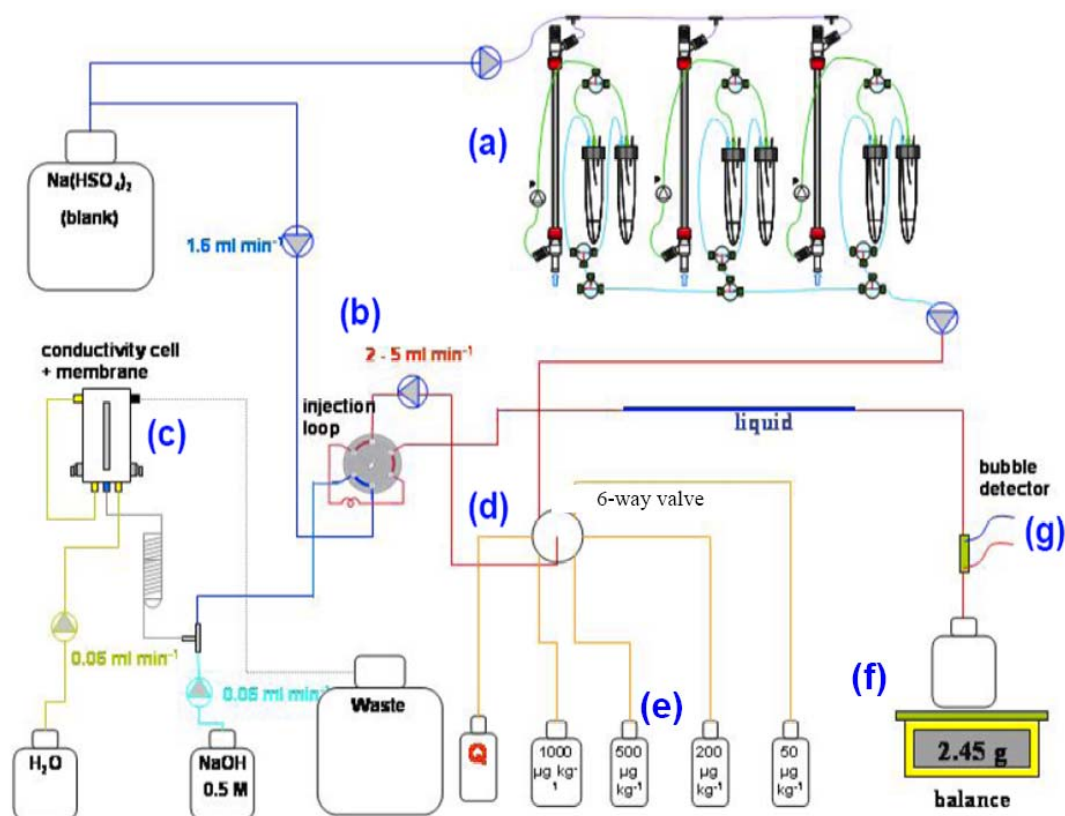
(a)

$Na(HSO_4)_2$
(blank)

1.6 ml min$^{-1}$

(b)

2 - 5 ml min$^{-1}$

conductivity cell + membrane

(c)

injection loop

liquid

6-way valve

bubble detector

(d)

(g)

0.06 ml min$^{-1}$

0.06 ml min$^{-1}$

(e)

(f)

Waste

$H_2O$

NaOH 0.5 M

Q

1000 µg kg$^{-1}$

500 µg kg$^{-1}$

200 µg kg$^{-1}$

50 µg kg$^{-1}$

2.45 g

balance